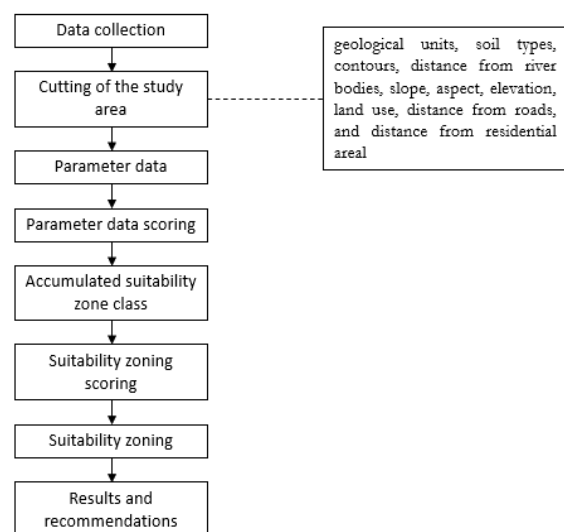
Data collection

Cutting of the study area

geological units, soil types, contours, distance from river bodies, slope, aspect, elevation, land use, distance from roads, and distance from residential areal

Parameter data

Parameter data scoring

Accumulated suitability zone class

Suitability zoning scoring

Suitability zoning

Results and recommendations